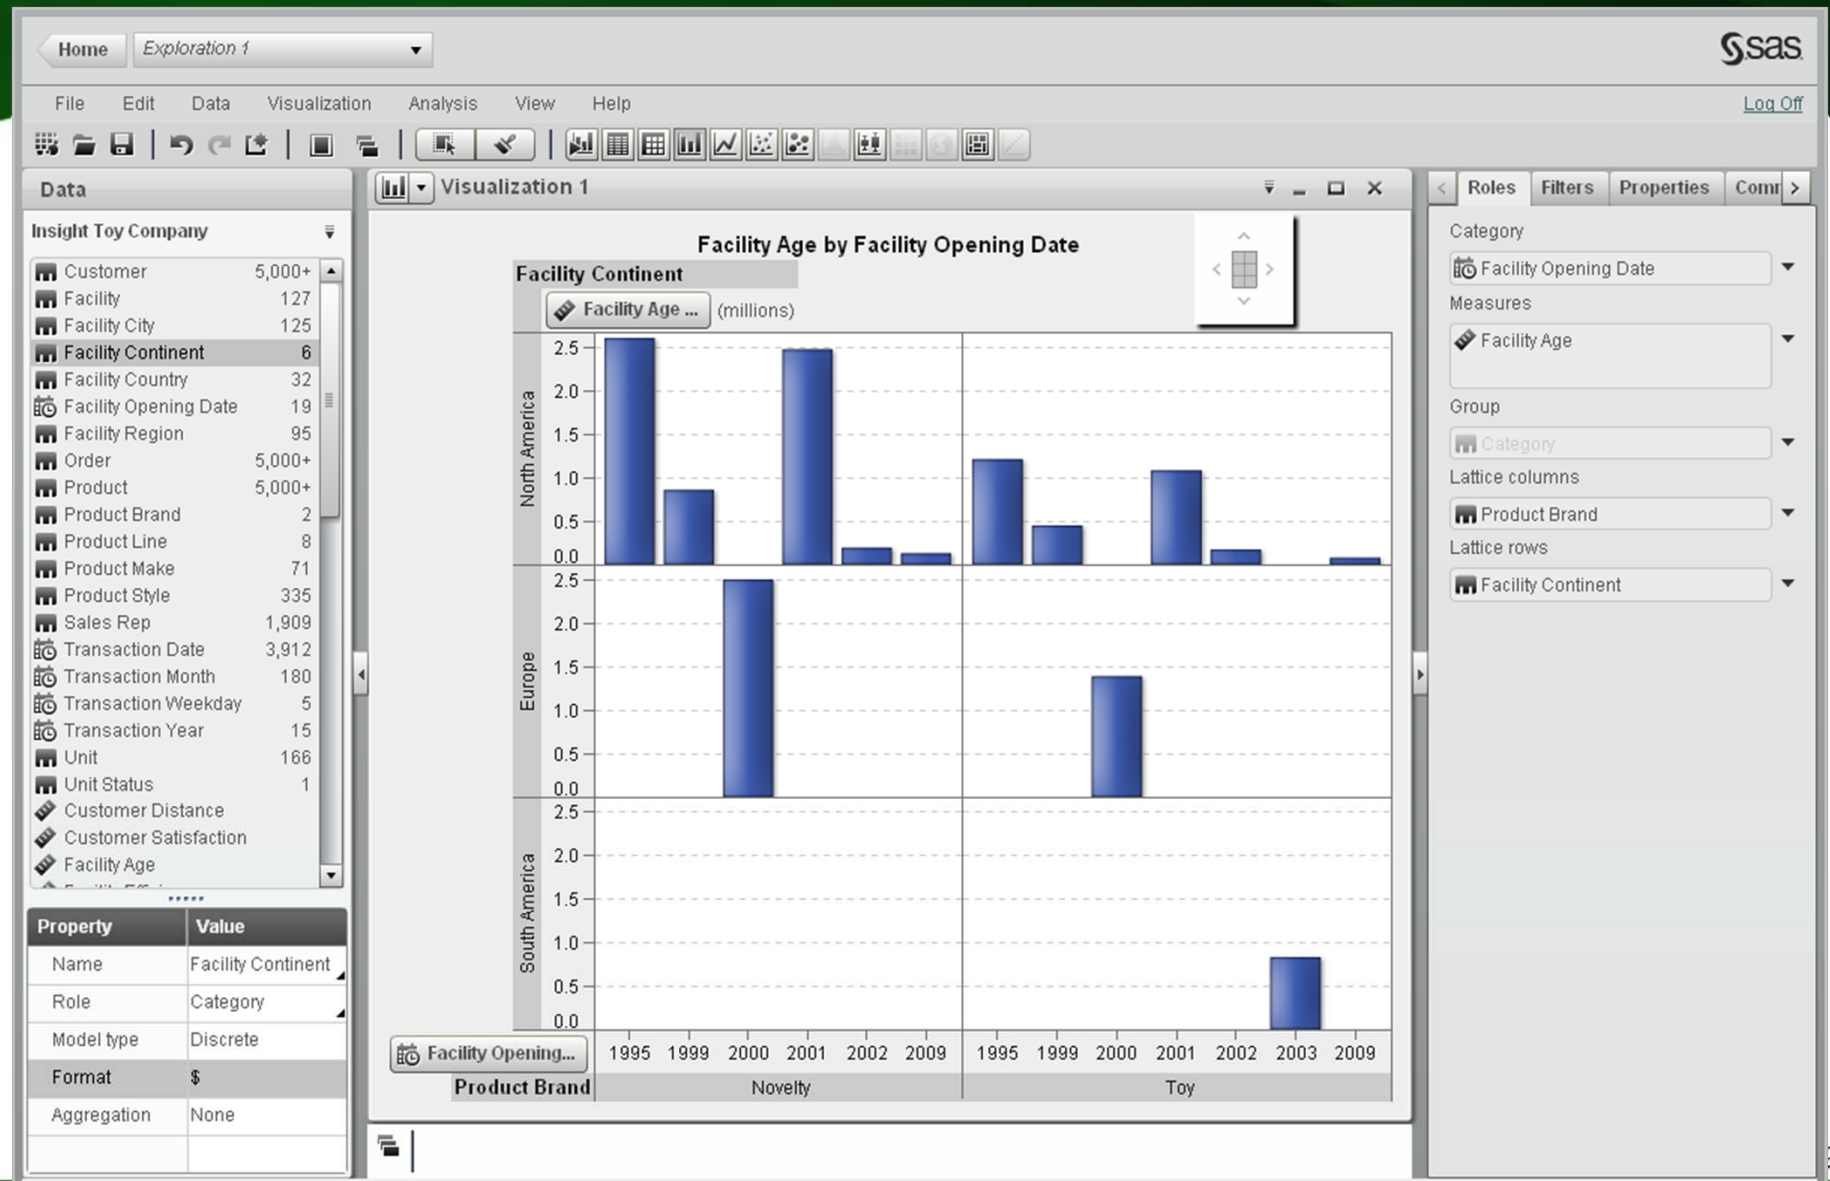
Home Exploration 1

sas

File Edit Data Visualization Analysis View Help

Log Off

Data

Insight Toy Company

| | |
|---|---|
| Customer | 5,000+ |
| Facility | 127 |
| Facility City | 125 |
| Facility Continent | 6 |
| Facility Country | 32 |
| Facility Opening Date | 19 |
| Facility Region | 95 |
| Order | 5,000+ |
| Product | 5,000+ |
| Product Brand | 2 |
| Product Line | 8 |
| Product Make | 71 |
| Product Style | 335 |
| Sales Rep | 1,909 |
| Transaction Date | 3,912 |
| Transaction Month | 180 |
| Transaction Weekday | 5 |
| Transaction Year | 15 |
| Unit | 166 |
| Unit Status | 1 |
| Customer Distance | |
| Customer Satisfaction | |
| Facility Age | |

| Property | Value |
|---|---|
| Name | Facility Continent |
| Role | Category |
| Model type | Discrete |
| Format | $ |
| Aggregation | None |

Visualization 1

Facility Age by Facility Opening Date

Facility Continent

Facility Age ... (millions)

North America
Europe
South America

2.5 2.0 1.5 1.0 0.5 0.0

Facility Opening...

1995 1999 2000 2001 2002 2009 1995 1999 2000 2001 2002 2003 2009

Product Brand Novelty Toy

Roles Filters Properties Comr

Category
Facility Opening Date
Measures
Facility Age
Group
Category
Lattice columns
Product Brand
Lattice rows
Facility Continent